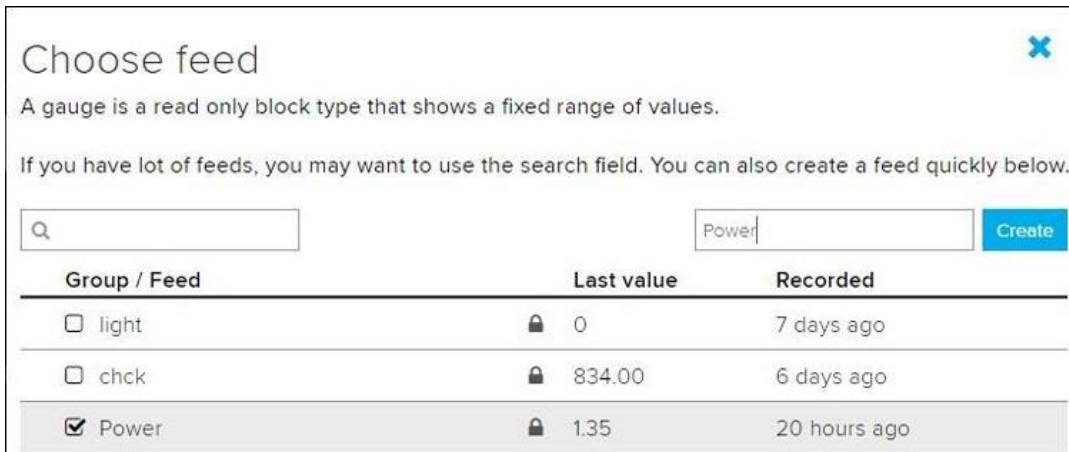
Choose feed

A gauge is a read only block type that shows a fixed range of values.

If you have lot of feeds, you may want to use the search field. You can also create a feed quickly below.

Power

Create

| Group / Feed | Last value | Recorded |
|---|---|---|
| light | 0 | 7 days ago |
| chck | 834.00 | 6 days ago |
| Power | 1.35 | 20 hours ago |